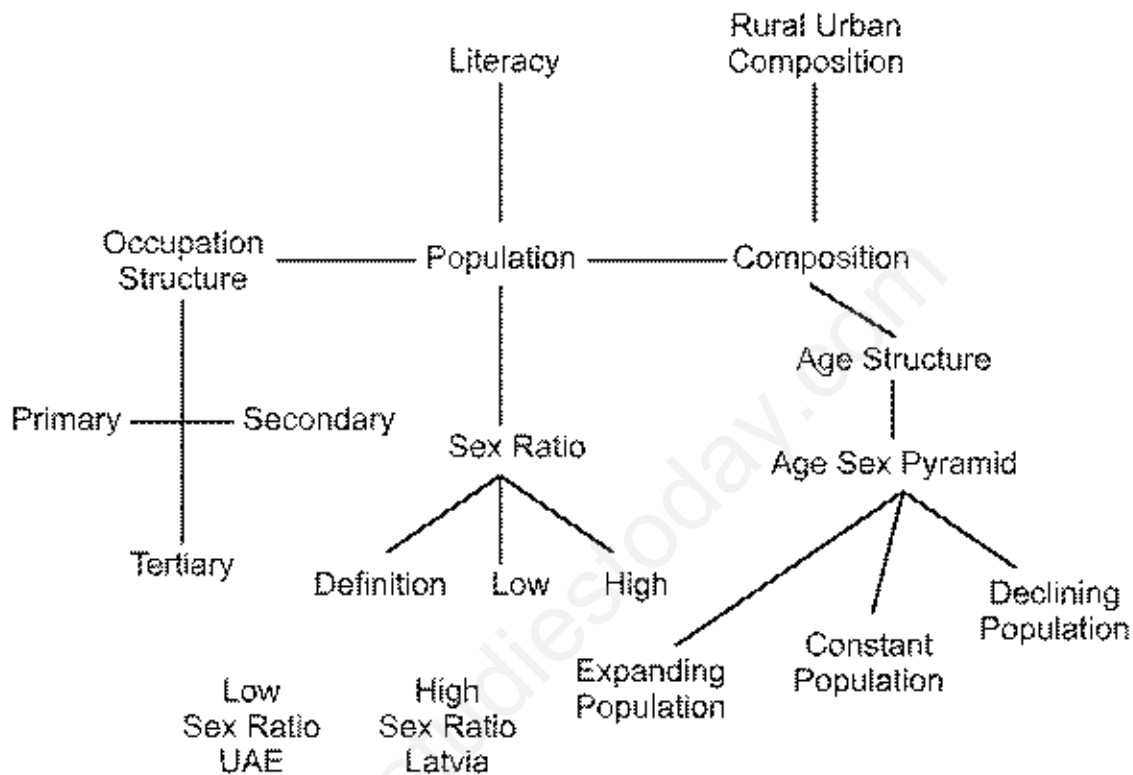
Literacy

Rural Urban Composition

Occupation Structure

Population

Composition

Age Structure

Primary

Secondary

Tertiary

Sex Ratio

Age Sex Pyramid

Definition

Low

High

Expanding Population

Constant Population

Declining Population

Low Sex Ratio UAE

High Sex Ratio Latvia

studiestoday.com